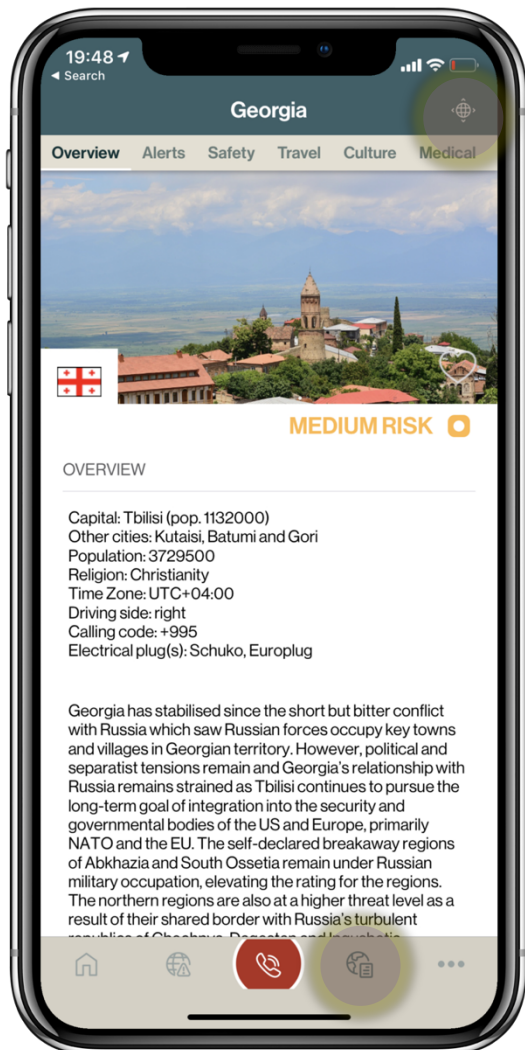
19:48
◀ Search

Georgia

Overview Alerts Safety Travel Culture Medical

MEDIUM RISK

OVERVIEW

Capital: Tbilisi (pop. 1132000)
Other cities: Kutaisi, Batumi and Gori
Population: 3729500
Religion: Christianity
Time Zone: UTC+04:00
Driving side: right
Calling code: +995
Electrical plug(s): Schuko, Europlug

Georgia has stabilised since the short but bitter conflict with Russia which saw Russian forces occupy key towns and villages in Georgian territory. However, political and separatist tensions remain and Georgia's relationship with Russia remains strained as Tbilisi continues to pursue the long-term goal of integration into the security and governmental bodies of the US and Europe, primarily NATO and the EU. The self-declared breakaway regions of Abkhazia and South Ossetia remain under Russian military occupation, elevating the rating for the regions. The northern regions are also at a higher threat level as a result of their shared border with Russia's turbulent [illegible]